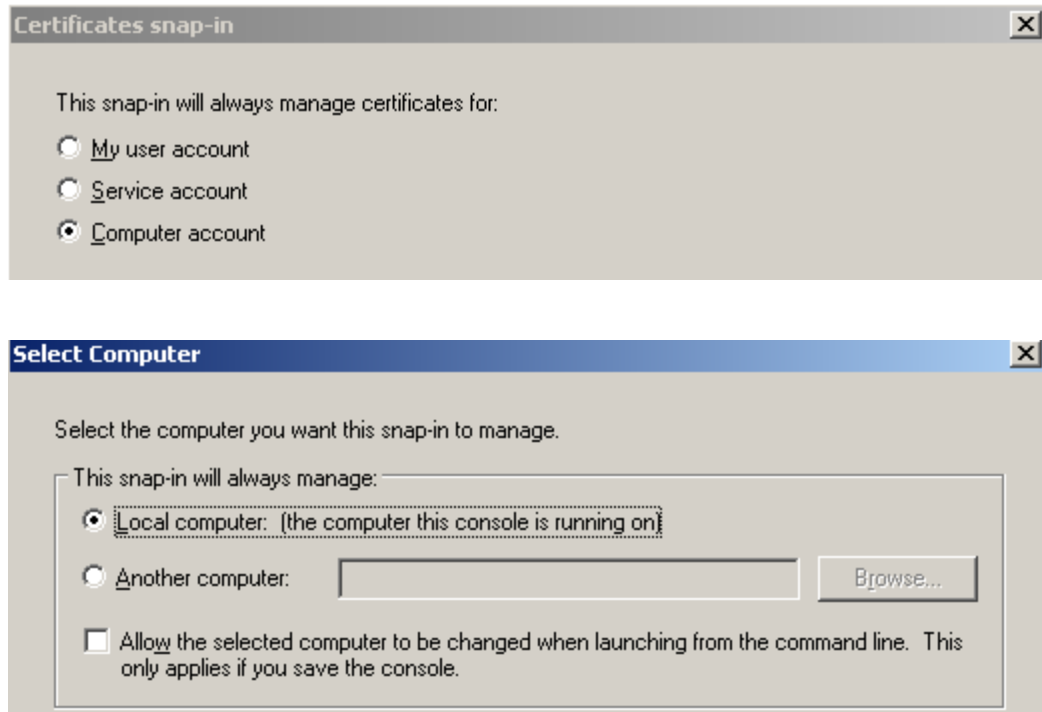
Certificates snap-in

This snap-in will always manage certificates for:

My user account

Service account

Computer account

Select Computer

Select the computer you want this snap-in to manage.

This snap-in will always manage:

Local computer: (the computer this console is running on)

Another computer:

Browse...

Allow the selected computer to be changed when launching from the command line. This only applies if you save the console.